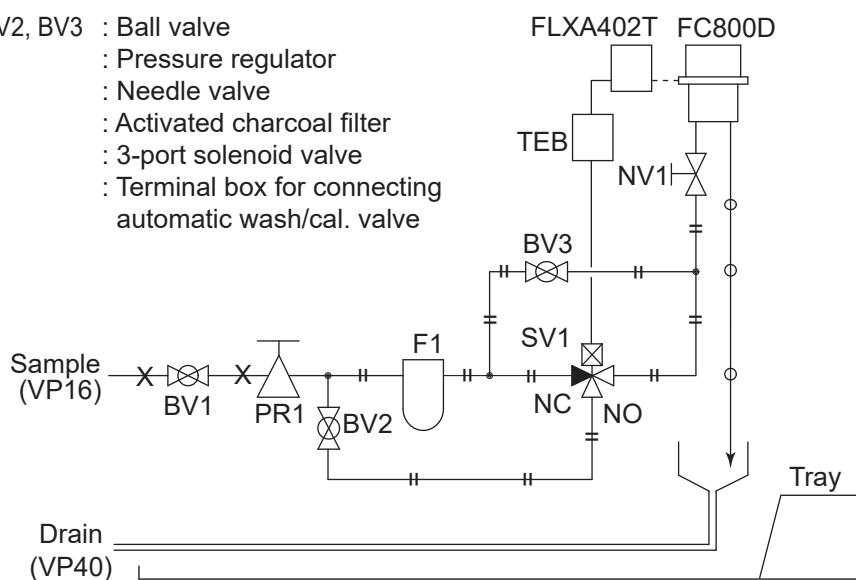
V2, BV3 : Ball valve
: Pressure regulator
: Needle valve
: Activated charcoal filter
: 3-port solenoid valve
: Terminal box for connecting automatic wash/cal. valve

FLXA402T FC800D
TEB
NV1
BV3
SV1
F1
Sample (VP16)
BV1
PR1
BV2
NC
NO
Tray
Drain (VP40)